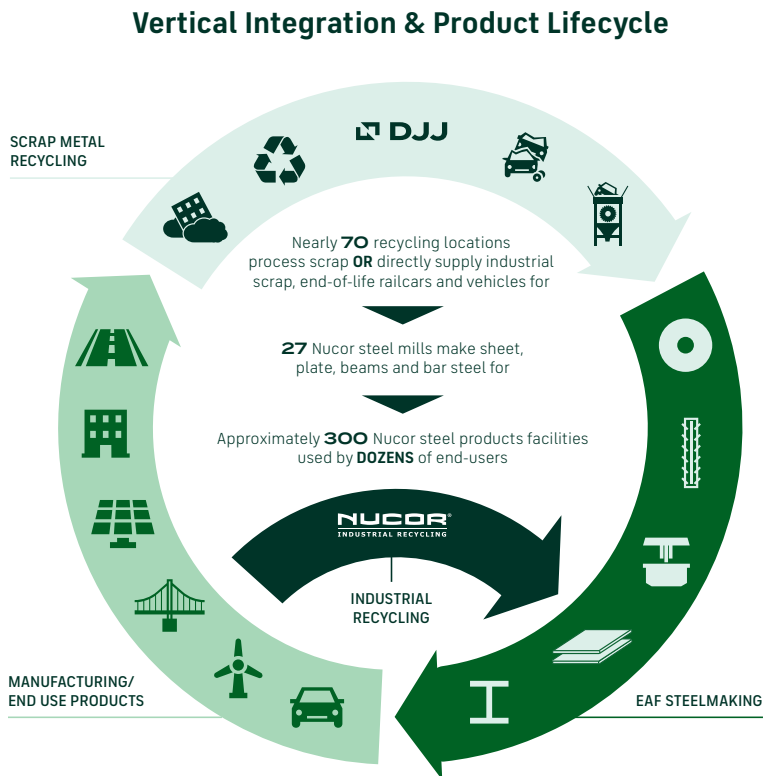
Vertical Integration & Product Lifecycle

SCRAP METAL RECYCLING

DJJ

Nearly **70** recycling locations process scrap **OR** directly supply industrial scrap, end-of-life railcars and vehicles for

**27** Nucor steel mills make sheet, plate, beams and bar steel for

Approximately **300** Nucor steel products facilities used by **DOZENS** of end-users

NUCOR
INDUSTRIAL RECYCLING

INDUSTRIAL RECYCLING

MANUFACTURING/ END USE PRODUCTS

EAF STEELMAKING